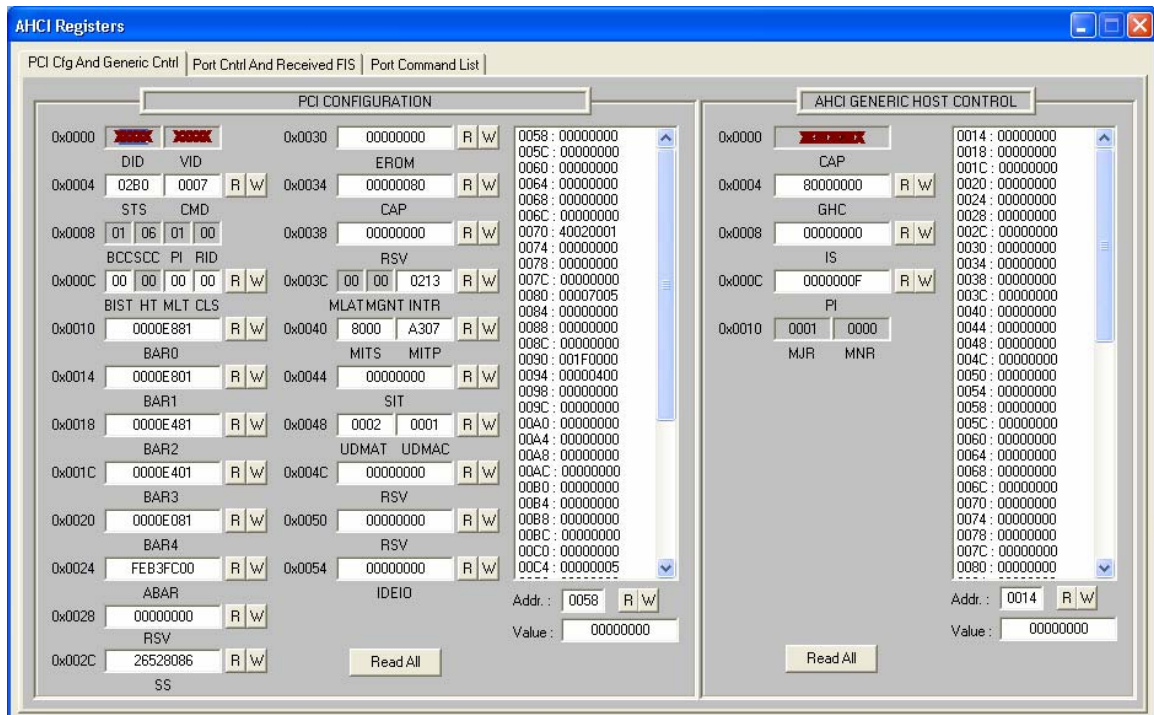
AHCI Registers

PCI Cfg And Generic Cntrl | Port Cntrl And Received FIS | Port Command List

PCI CONFIGURATION

0x0000 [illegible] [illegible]
DID VID
0x0004 02B0 0007 R W
STS CMD
0x0008 01 06 01 00
BCCSCC PI RID
0x000C 00 00 00 00 R W
BIST HT MLT CLS
0x0010 0000E881 R W
BAR0
0x0014 0000E801 R W
BAR1
0x0018 0000E481 R W
BAR2
0x001C 0000E401 R W
BAR3
0x0020 0000E081 R W
BAR4
0x0024 FEB3FC00 R W
ABAR
0x0028 00000000 R W
RSV
0x002C 26528086 R W
SS

0x0030 00000000 R W
EROM
0x0034 00000080 R W
CAP
0x0038 00000000 R W
RSV
0x003C 00 00 0213 R W
MLAT MGNT INTR
0x0040 8000 A307 R W
MITS MITP
0x0044 00000000 R W
SIT
0x0048 0002 0001 R W
UDMAT UDMAC
0x004C 00000000 R W
RSV
0x0050 00000000 R W
RSV
0x0054 00000000 R W
IDEIO

Read All

0058 : 00000000
005C : 00000000
0060 : 00000000
0064 : 00000000
0068 : 00000000
006C : 00000000
0070 : 40020001
0074 : 00000000
0078 : 00000000
007C : 00000000
0080 : 00007005
0084 : 00000000
0088 : 00000000
008C : 00000000
0090 : 001F0000
0094 : 00000400
0098 : 00000000
009C : 00000000
00A0 : 00000000
00A4 : 00000000
00A8 : 00000000
00AC : 00000000
00B0 : 00000000
00B4 : 00000000
00B8 : 00000000
00BC : 00000000
00C0 : 00000000
00C4 : 00000005

Addr. : 0058 R W
Value : 00000000

AHCI GENERIC HOST CONTROL

0x0000 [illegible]
CAP
0x0004 80000000 R W
GHC
0x0008 00000000 R W
IS
0x000C 0000000F R W
PI
0x0010 0001 0000
MJR MNR

Read All

0014 : 00000000
0018 : 00000000
001C : 00000000
0020 : 00000000
0024 : 00000000
0028 : 00000000
002C : 00000000
0030 : 00000000
0034 : 00000000
0038 : 00000000
003C : 00000000
0040 : 00000000
0044 : 00000000
0048 : 00000000
004C : 00000000
0050 : 00000000
0054 : 00000000
0058 : 00000000
005C : 00000000
0060 : 00000000
0064 : 00000000
0068 : 00000000
006C : 00000000
0070 : 00000000
0074 : 00000000
0078 : 00000000
007C : 00000000
0080 : 00000000

Addr. : 0014 R W
Value : 00000000